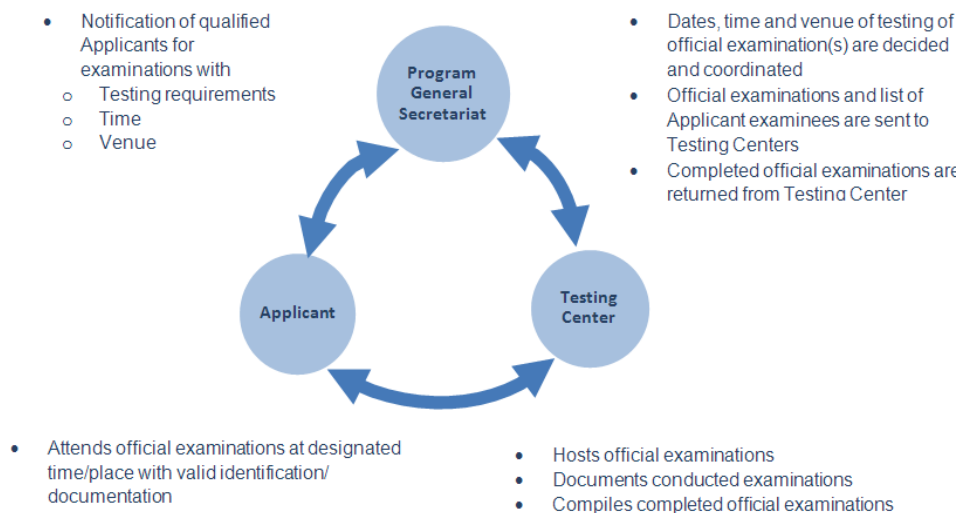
- Notification of qualified Applicants for examinations with
  - Testing requirements
  - Time
  - Venue

Program General Secretariat

- Dates, time and venue of testing of official examination(s) are decided and coordinated
- Official examinations and list of Applicant examinees are sent to Testing Centers
- Completed official examinations are returned from Testing Center

Applicant

Testing Center

- Attends official examinations at designated time/place with valid identification/ documentation

- Hosts official examinations
- Documents conducted examinations
- Compiles completed official examinations